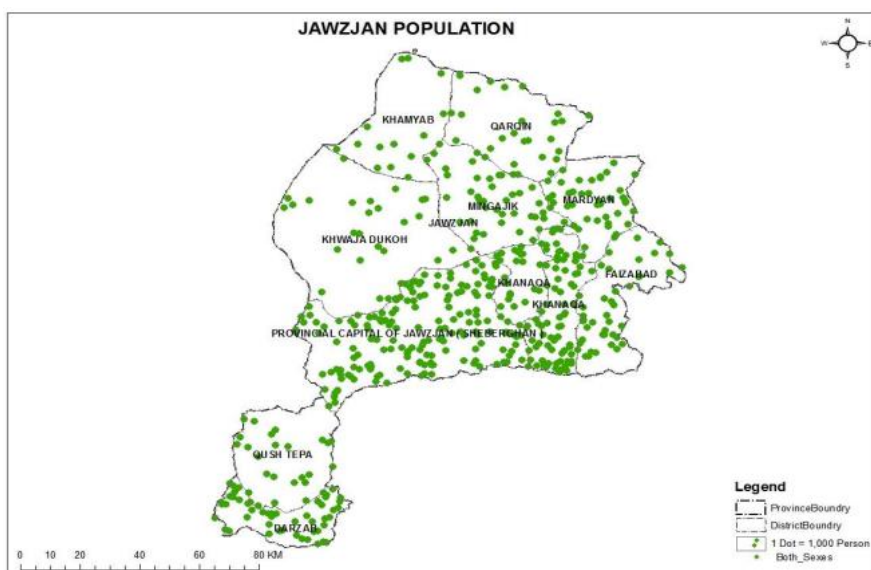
JAWZJAN POPULATION

N
W
E
S

KHAMYAB

QARQIN

MARDYAN

MINGAJIK

JAWZJAN

KHWAJA DUKOH

FAIZABAD

KHANAQA

KHANAQA

PROVINCIAL CAPITAL OF JAWZJAN (SHEBERGHAN)

QUSH TEPA

DARZAB

0 10 20 40 60 80 KM

Legend

ProvinceBoundry

DistrictBoundry

1 Dot = 1,000 Person

Both_Sexes